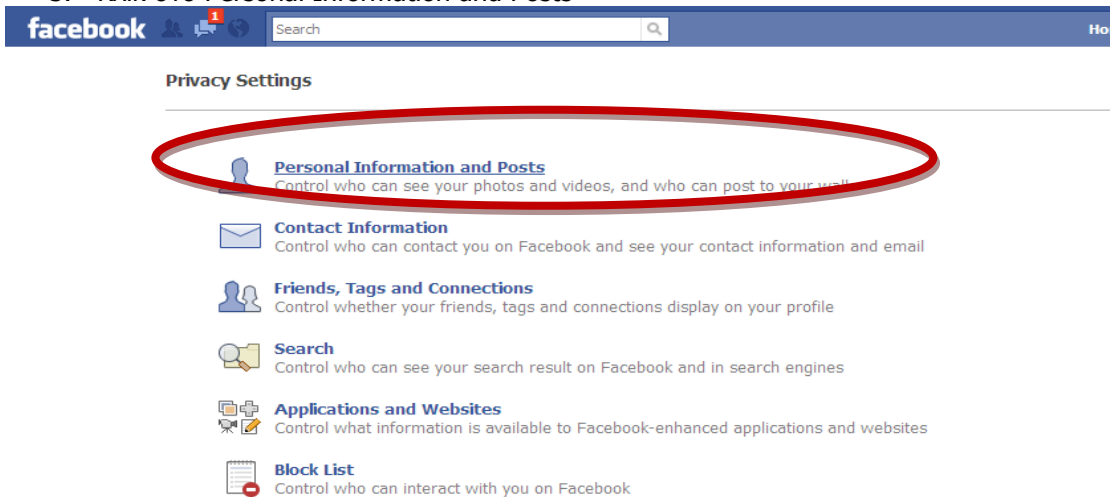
facebook 1 Search Ho

Privacy Settings

Personal Information and Posts
Control who can see your photos and videos, and who can post to your wall

Contact Information
Control who can contact you on Facebook and see your contact information and email

Friends, Tags and Connections
Control whether your friends, tags and connections display on your profile

Search
Control who can see your search result on Facebook and in search engines

Applications and Websites
Control what information is available to Facebook-enhanced applications and websites

Block List
Control who can interact with you on Facebook